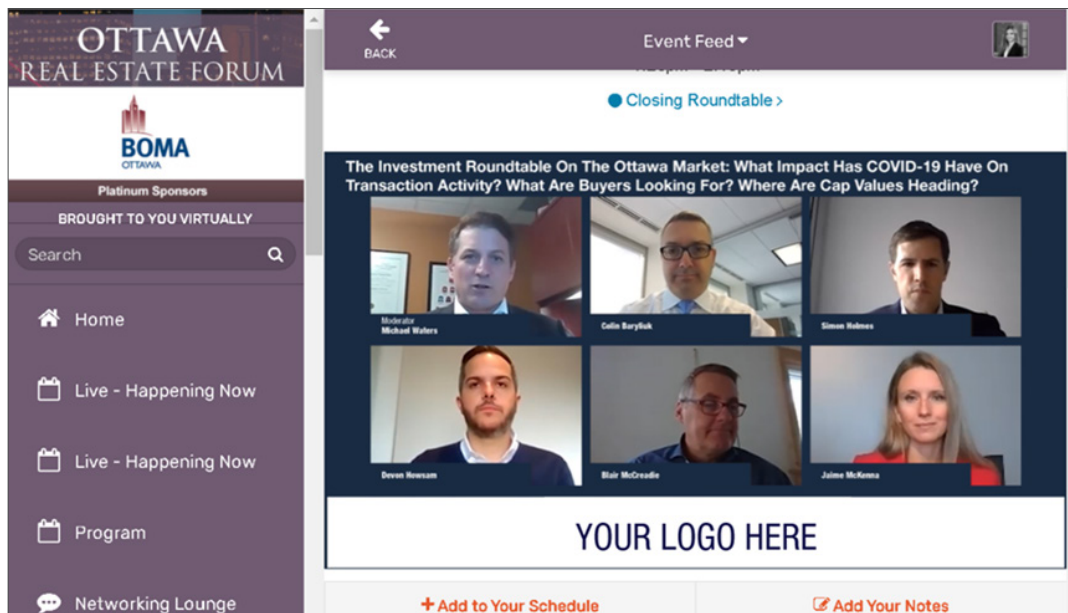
OTTAWA
REAL ESTATE FORUM

BOMA
OTTAWA

Platinum Sponsors

BROUGHT TO YOU VIRTUALLY

Search

Home

Live - Happening Now

Live - Happening Now

Program

Networking Lounge

BACK

Event Feed

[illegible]

Closing Roundtable >

The Investment Roundtable On The Ottawa Market: What Impact Has COVID-19 Have On Transaction Activity? What Are Buyers Looking For? Where Are Cap Values Heading?

Moderator
Michael Waters

Colin Burylluk

Simon Holmes

Devon Newsam

Blair McCreadie

Jaime McKenna

YOUR LOGO HERE

+ Add to Your Schedule

Add Your Notes